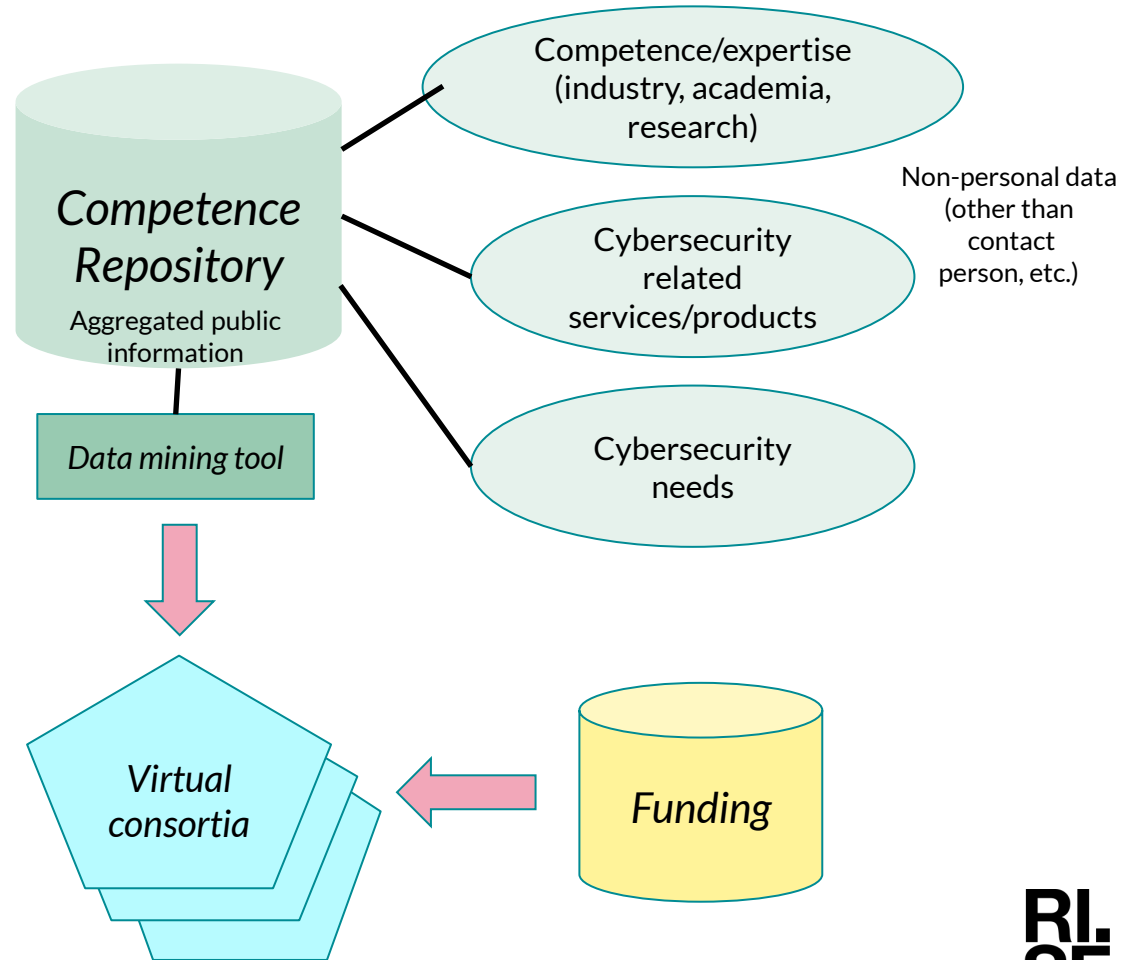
Competence Repository
Aggregated public information

Competence/expertise (industry, academia, research)

Cybersecurity related services/products

Non-personal data (other than contact person, etc.)

Cybersecurity needs

Data mining tool

Virtual consortia

Funding

RI.
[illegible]